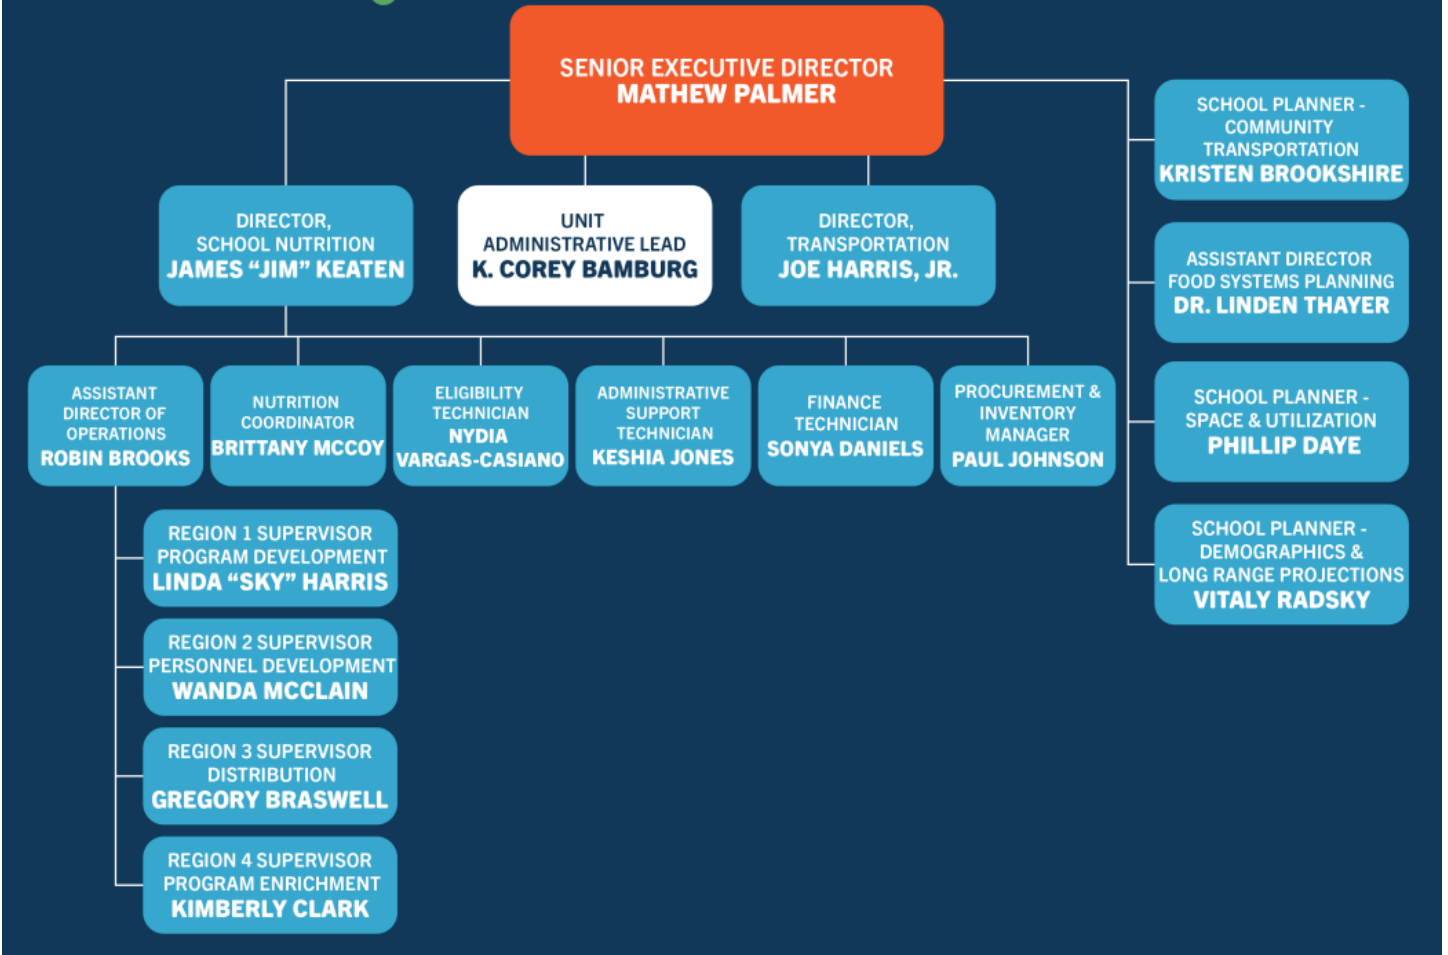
SENIOR EXECUTIVE DIRECTOR
MATHEW PALMER

DIRECTOR, SCHOOL NUTRITION
JAMES “JIM” KEATEN

UNIT ADMINISTRATIVE LEAD
K. COREY BAMBURG

DIRECTOR, TRANSPORTATION
JOE HARRIS, JR.

SCHOOL PLANNER - COMMUNITY TRANSPORTATION
KRISTEN BROOKSHIRE

ASSISTANT DIRECTOR FOOD SYSTEMS PLANNING
DR. LINDEN THAYER

SCHOOL PLANNER - SPACE & UTILIZATION
PHILLIP DAYE

SCHOOL PLANNER - DEMOGRAPHICS & LONG RANGE PROJECTIONS
VITALY RADSKY

ASSISTANT DIRECTOR OF OPERATIONS
ROBIN BROOKS

NUTRITION COORDINATOR
BRITTANY MCCOY

ELIGIBILITY TECHNICIAN
NYDIA VARGAS-CASIANO

ADMINISTRATIVE SUPPORT TECHNICIAN
KESHIA JONES

FINANCE TECHNICIAN
SONYA DANIELS

PROCUREMENT & INVENTORY MANAGER
PAUL JOHNSON

REGION 1 SUPERVISOR PROGRAM DEVELOPMENT
LINDA “SKY” HARRIS

REGION 2 SUPERVISOR PERSONNEL DEVELOPMENT
WANDA MCCLAIN

REGION 3 SUPERVISOR DISTRIBUTION
GREGORY BRASWELL

REGION 4 SUPERVISOR PROGRAM ENRICHMENT
KIMBERLY CLARK